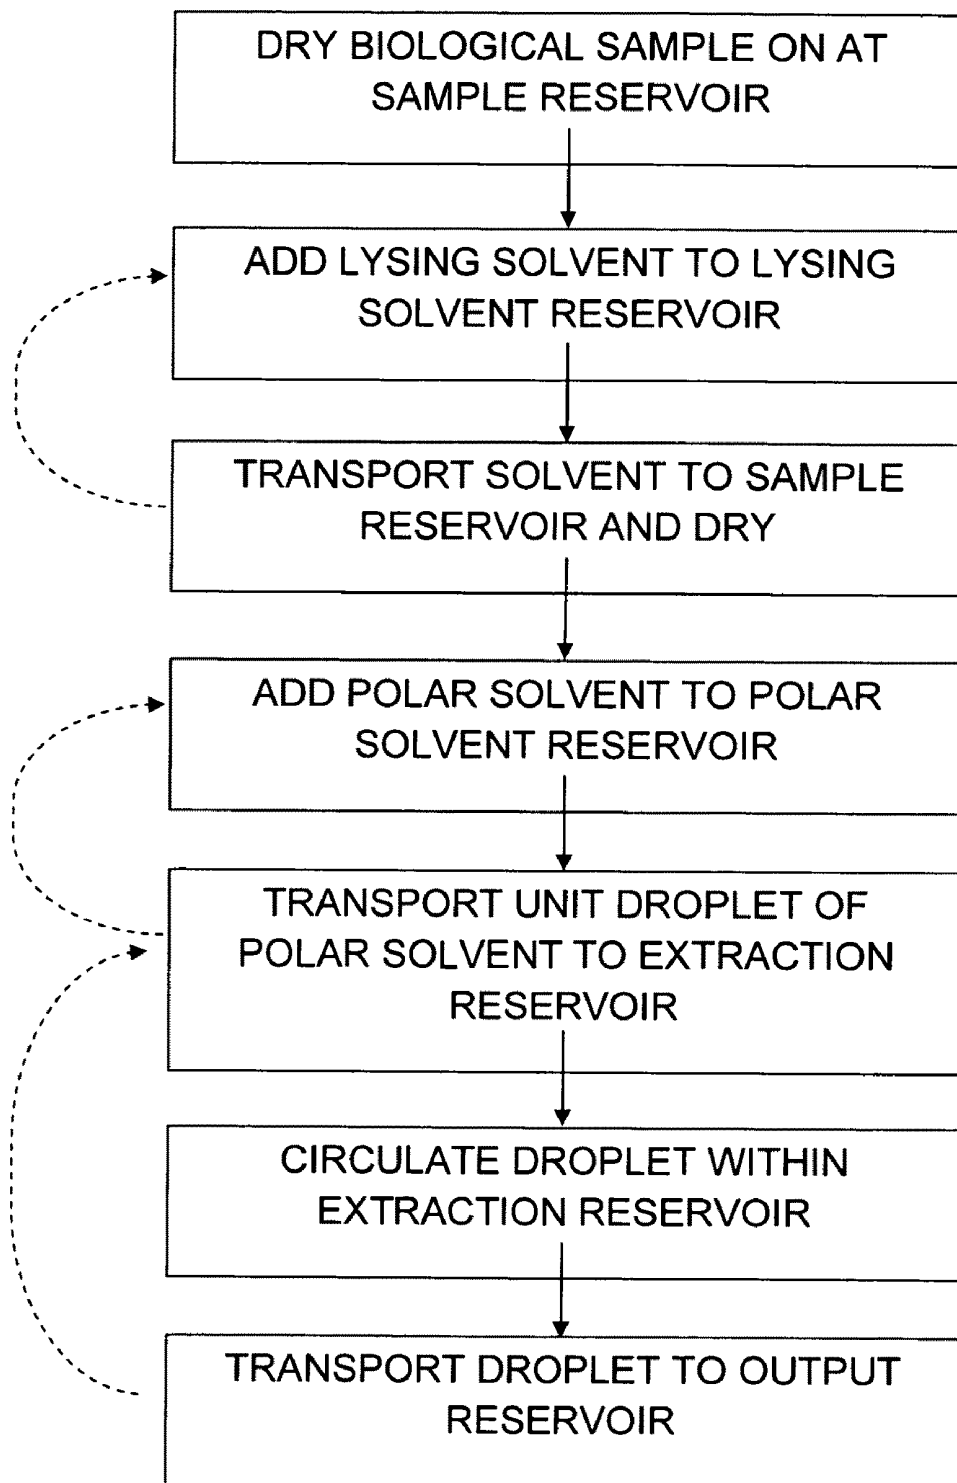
DRY BIOLOGICAL SAMPLE ON AT SAMPLE RESERVOIR

ADD LYSING SOLVENT TO LYSING SOLVENT RESERVOIR

TRANSPORT SOLVENT TO SAMPLE RESERVOIR AND DRY

ADD POLAR SOLVENT TO POLAR SOLVENT RESERVOIR

TRANSPORT UNIT DROPLET OF POLAR SOLVENT TO EXTRACTION RESERVOIR

CIRCULATE DROPLET WITHIN EXTRACTION RESERVOIR

TRANSPORT DROPLET TO OUTPUT RESERVOIR